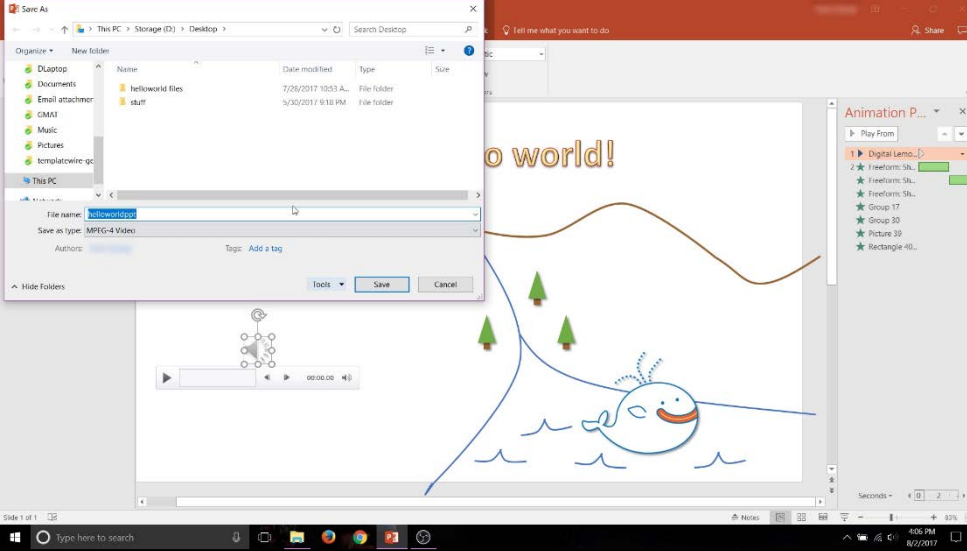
Save As

This PC > Storage (D:) > Desktop >

Search Desktop

Organize ▾ New folder

DLaptop
Documents
Email attachmer
GMAT
Music
Pictures
templatewire-gc
This PC
Network

| Name | Date modified | Type | Size |
|---|---|---|---|
| helloworld files | 7/28/2017 10:53 A... | File folder | |
| stuff | 5/30/2017 9:18 PM | File folder | |

File name: helloworldppt
Save as type: MPEG-4 Video
Authors:
Tags: Add a tag

Hide Folders
Tools ▾
Save
Cancel

Tell me what you want to do
Share

o world!

00:00.00

Animation P...
Play From
1 Digital Lemo...
2 Freeform: Sh...
Freeform: Sh...
Freeform: Sh...
Group 17
Group 30
Picture 39
Rectangle 40...

Seconds ▾ 0 2

Slide 1 of 1
Notes
93%

Type here to search
4:06 PM
8/2/2017